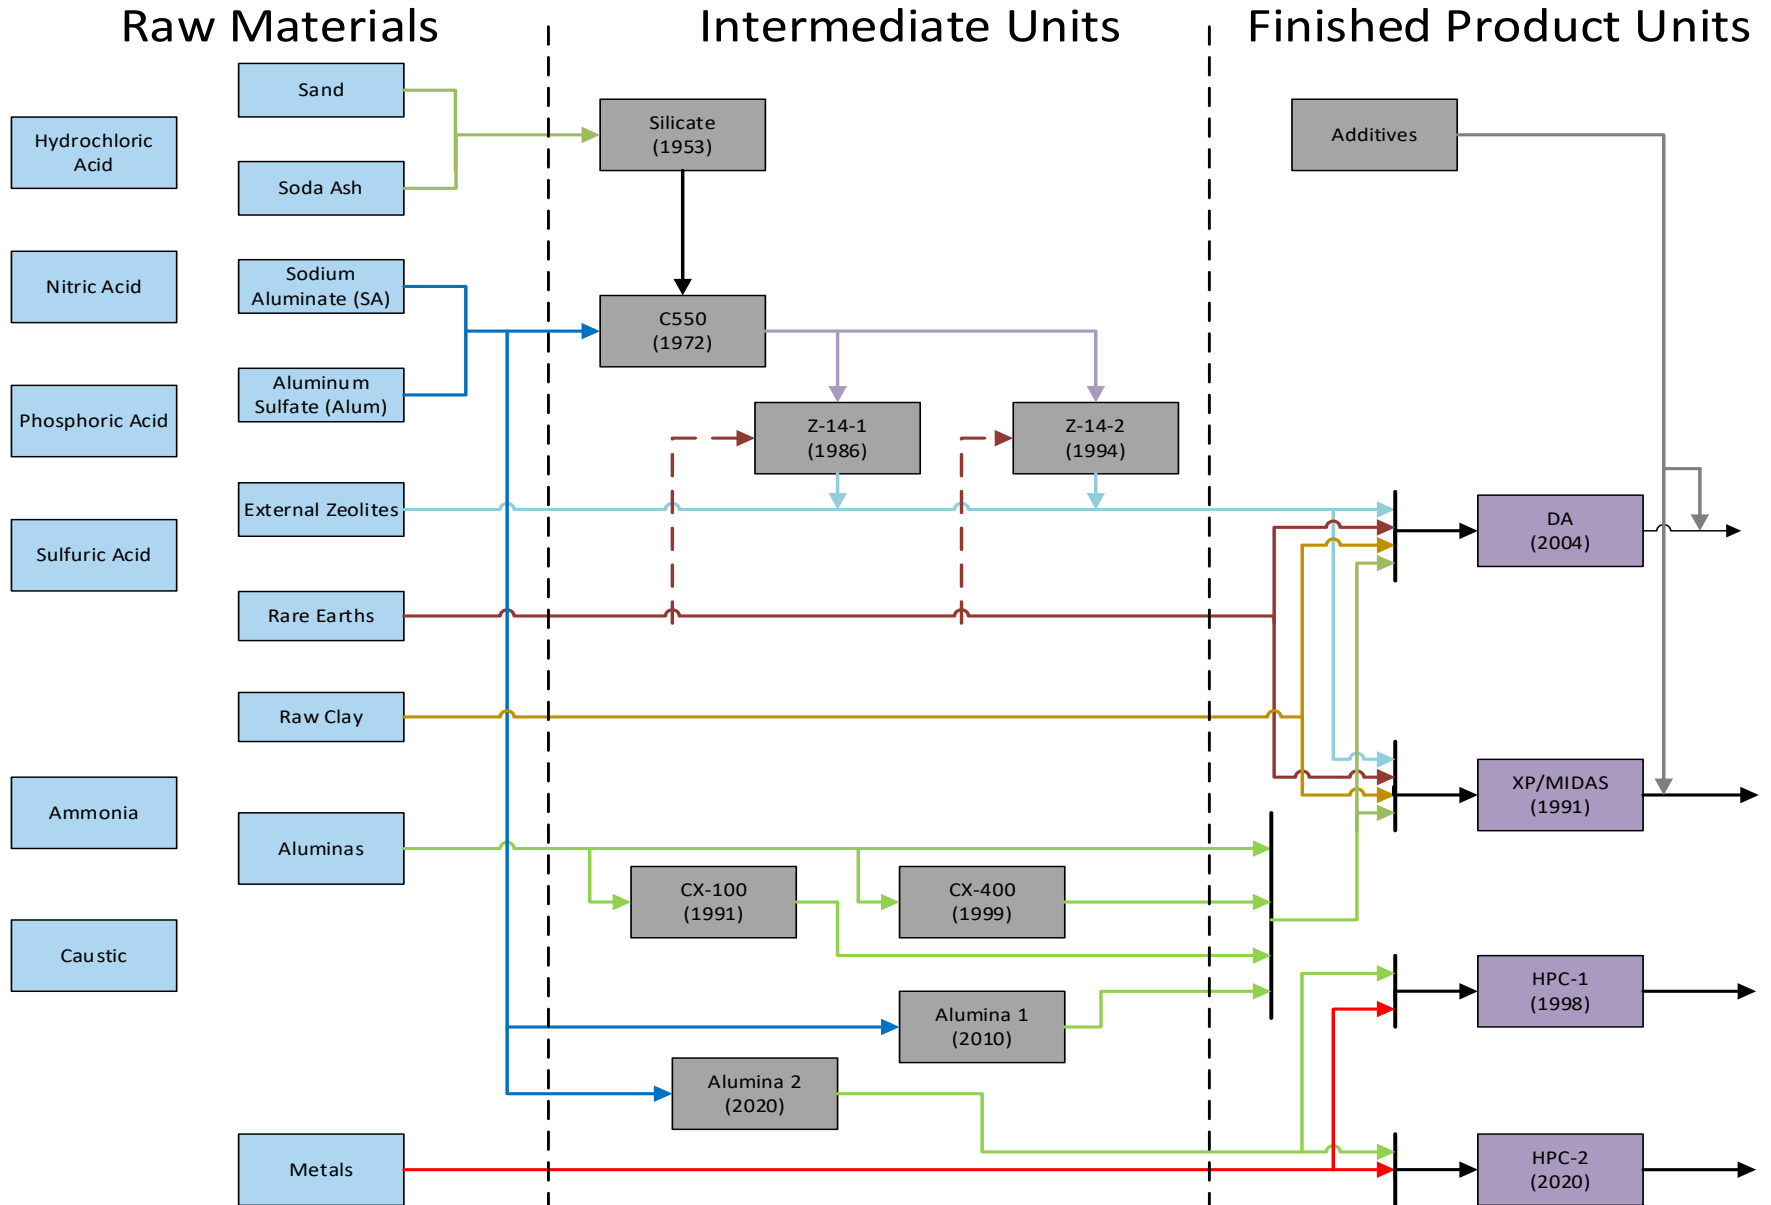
Raw Materials

Intermediate Units

Finished Product Units

Hydrochloric Acid

Sand

Soda Ash

Silicate (1953)

Additives

Nitric Acid

Sodium Aluminate (SA)

C550 (1972)

Aluminum Sulfate (Alum)

Phosphoric Acid

Z-14-1 (1986)

Z-14-2 (1994)

External Zeolites

DA (2004)

Sulfuric Acid

Rare Earths

Raw Clay

XP/MIDAS (1991)

Ammonia

Aluminas

CX-100 (1991)

CX-400 (1999)

Caustic

Alumina 1 (2010)

HPC-1 (1998)

Alumina 2 (2020)

Metals

HPC-2 (2020)